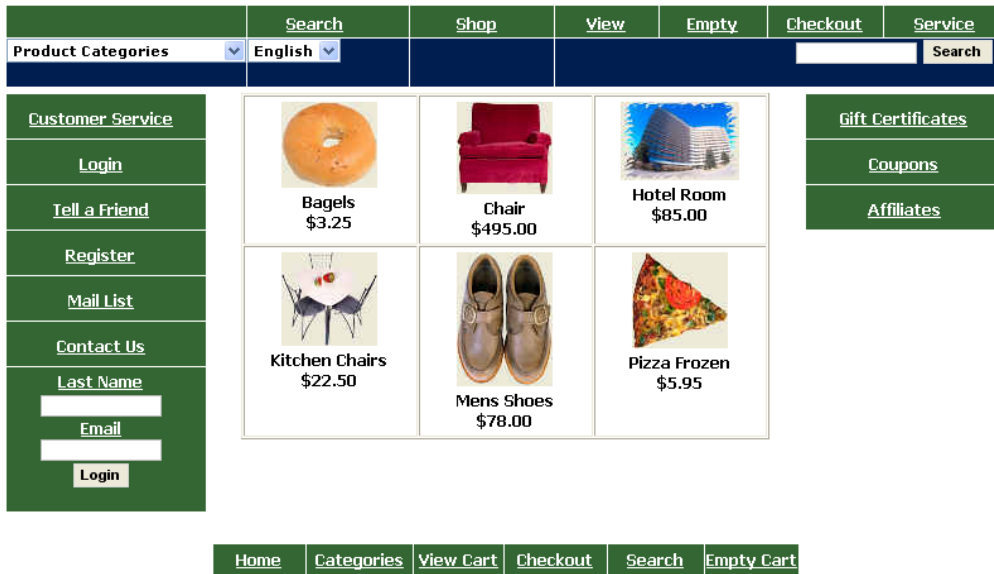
Search | Shop | View | Empty | Checkout | Service

Product Categories
English
Search

Customer Service
Login
Tell a Friend
Register
Mail List
Contact Us
Last Name
Email
Login

| Bagels $3.25 | Chair $495.00 | Hotel Room $85.00 |
|---|---|---|
| Kitchen Chairs $22.50 | Mens Shoes $78.00 | Pizza Frozen $5.95 |

Gift Certificates
Coupons
Affiliates

Home | Categories | View Cart | Checkout | Search | Empty Cart